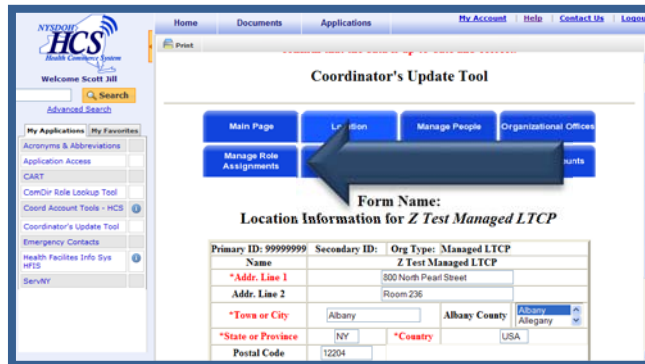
NYSDOH HCS Health Commerce System

Welcome Scott Jill

Search

Advanced Search

My Applications | My Favorites

Acronyms & Abbreviations

Application Access

CART

ComDir Role Lookup Tool

Coord Account Tools - HCS

Coordinator's Update Tool

Emergency Contacts

Health Facilities Info Sys HFIS

ServNY

Home | Documents | Applications | My Account | Help | Contact Us | Logou

Print

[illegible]

Coordinator's Update Tool

Main Page | Lo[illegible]tion | Manage People | Organizational Offices

Manage Role Assignments | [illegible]unts

Form Name:

Location Information for Z Test Managed LTCP

| Primary ID: 99999999 | Secondary ID: | Org Type: Managed LTCP | |
|---|---|---|---|
| Name | Z Test Managed LTCP | | |
| *Addr. Line 1 | 800 North Pearl Street | | |
| Addr. Line 2 | Room 236 | | |
| *Town or City | Albany | Albany County | Albany Allegany |
| *State or Province | NY | *Country | USA |
| Postal Code | 12204 | | |